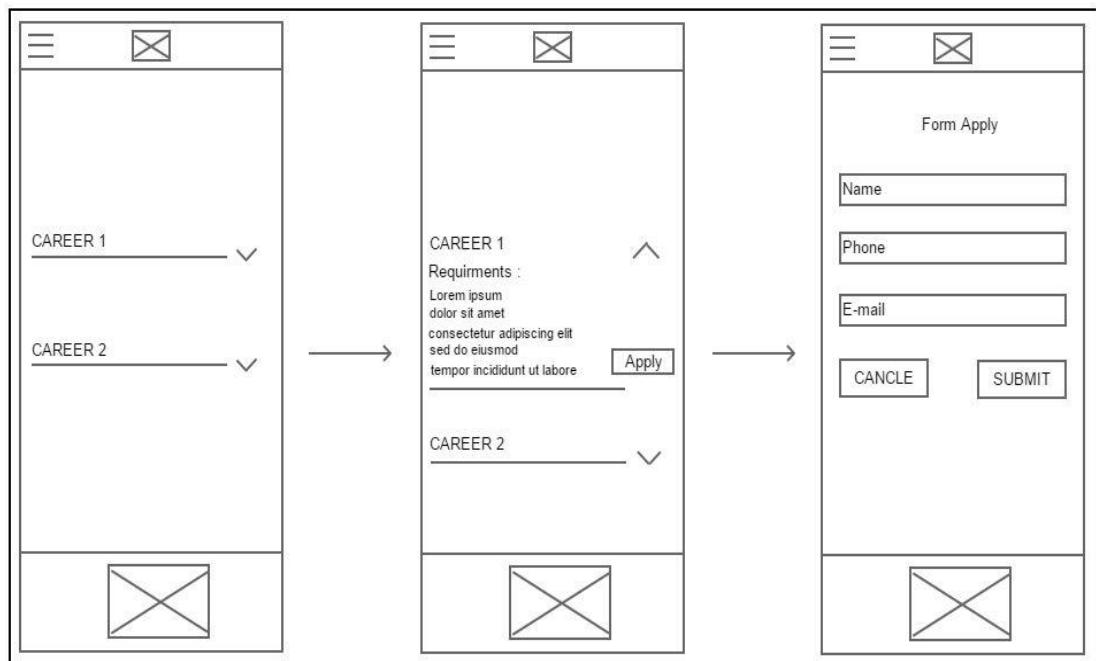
CAREER 1

CAREER 2

CAREER 1

Requirments :

Lorem ipsum
dolor sit amet
consectetur adipiscing elit
sed do eiusmod
tempor incididunt ut labore

Apply

CAREER 2

Form Apply

Name

Phone

E-mail

CANCLE

SUBMIT